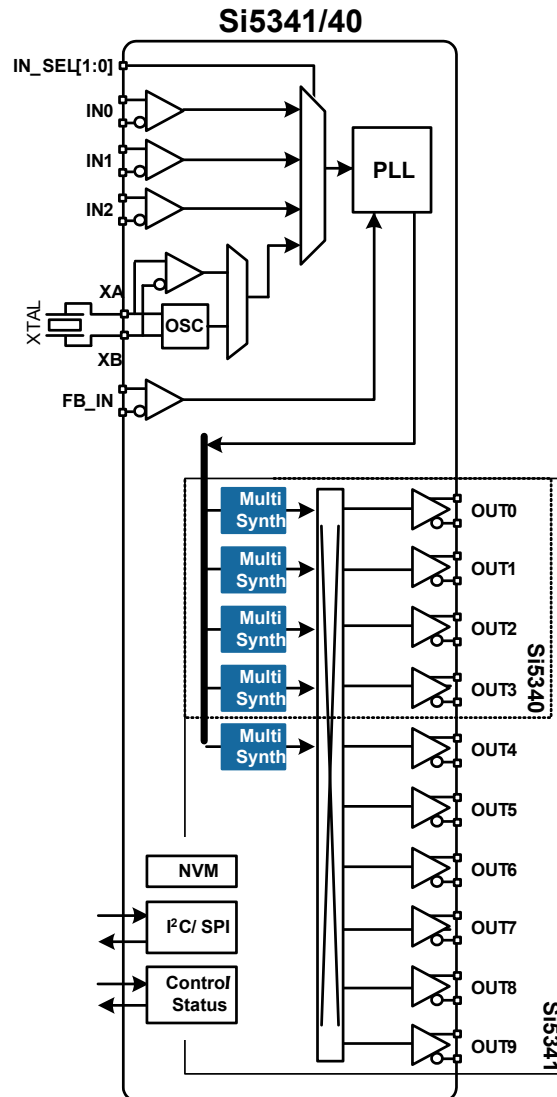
Si5341/40

IN_SEL[1:0]

IN0

IN1

IN2

XA

XTAL

OSC

XB

FB_IN

PLL

Multi Synth

Multi Synth

Multi Synth

Multi Synth

Multi Synth

OUT0

OUT1

OUT2

OUT3

Si5340

OUT4

OUT5

OUT6

OUT7

OUT8

OUT9

Si5341

NVM

I$^2$C/ SPI

Control/ Status